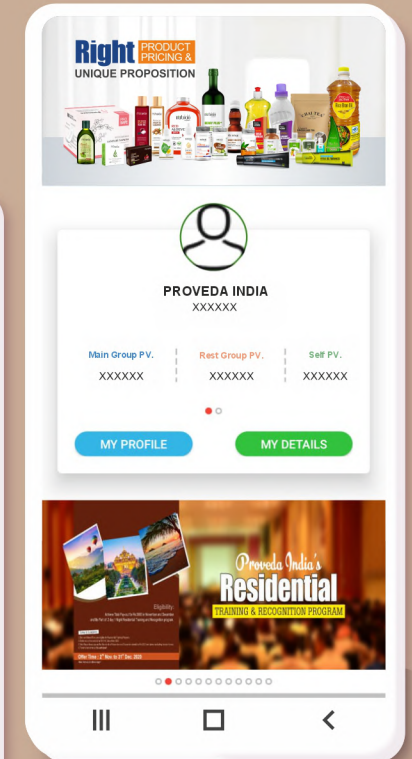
Right PRODUCT PRICING & UNIQUE PROPOSITION

PROVEDA INDIA
XXXXXX

Main Group PV.
XXXXXX

Rest Group PV.
XXXXXX

Self PV.
XXXXXX

MY PROFILE

MY DETAILS

Proveda India's
Residential
TRAINING & RECOGNITION PROGRAM

Eligibility:
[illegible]